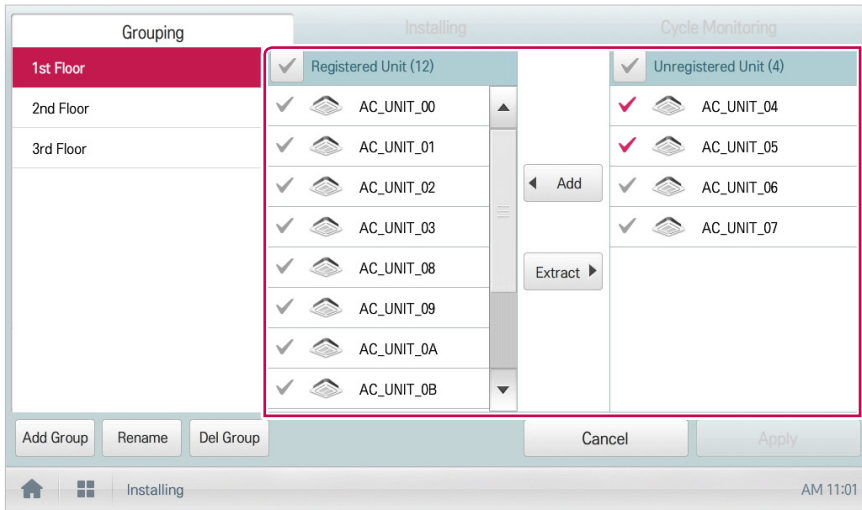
Grouping
Installing
Cycle Monitoring

1st Floor
2nd Floor
3rd Floor

Registered Unit (12)
AC_UNIT_00
AC_UNIT_01
AC_UNIT_02
AC_UNIT_03
AC_UNIT_08
AC_UNIT_09
AC_UNIT_0A
AC_UNIT_0B

Add
Extract

Unregistered Unit (4)
AC_UNIT_04
AC_UNIT_05
AC_UNIT_06
AC_UNIT_07

Add Group
Rename
Del Group
Cancel
Apply

Installing
AM 11:01